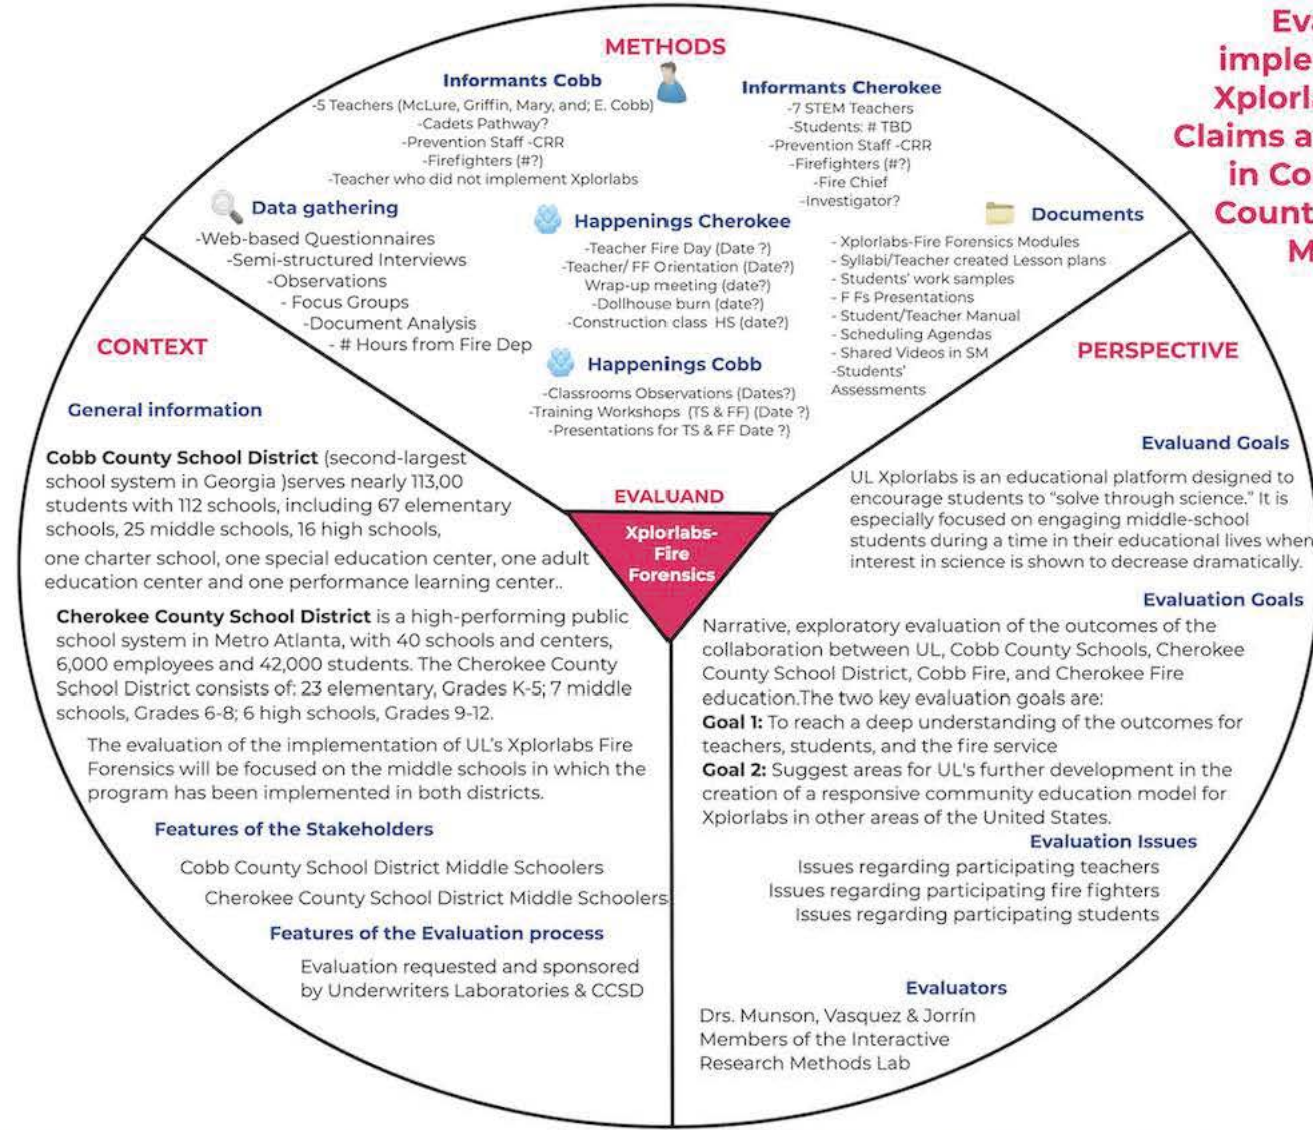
Eva
imple
Xplorl
Claims a
in Co
Count
M

METHODS

Informants Cobb
-5 Teachers (McLure, Griffin, Mary, and; E. Cobb)
-Cadets Pathway?
-Prevention Staff -CRR
-Firefighters (#?)
-Teacher who did not implement Xplorlabs

Informants Cherokee
-7 STEM Teachers
-Students: # TBD
-Prevention Staff -CRR
-Firefighters (#?)
-Fire Chief
-Investigator?

Data gathering
-Web-based Questionnaires
-Semi-structured Interviews
-Observations
- Focus Groups
-Document Analysis
- # Hours from Fire Dep

Happenings Cherokee
-Teacher Fire Day (Date ?)
-Teacher/ FF Orientation (Date?)
Wrap-up meeting (date?)
-Dollhouse burn (date?)
-Construction class HS (date?)

Happenings Cobb
-Classrooms Observations (Dates?)
-Training Workshops (TS & FF) (Date ?)
-Presentations for TS & FF Date ?)

Documents
- Xplorlabs-Fire Forensics Modules
- Syllabi/Teacher created Lesson plans
- Students' work samples
- F Fs Presentations
- Student/Teacher Manual
- Scheduling Agendas
- Shared Videos in SM
-Students' Assessments

CONTEXT

General information

Cobb County School District (second-largest school system in Georgia )serves nearly 113,00 students with 112 schools, including 67 elementary schools, 25 middle schools, 16 high schools,

one charter school, one special education center, one adult education center and one performance learning center..

Cherokee County School District is a high-performing public school system in Metro Atlanta, with 40 schools and centers, 6,000 employees and 42,000 students. The Cherokee County School District consists of: 23 elementary, Grades K-5; 7 middle schools, Grades 6-8; 6 high schools, Grades 9-12.

The evaluation of the implementation of UL's Xplorlabs Fire Forensics will be focused on the middle schools in which the program has been implemented in both districts.

Features of the Stakeholders

Cobb County School District Middle Schoolers
Cherokee County School District Middle Schoolers

Features of the Evaluation process

Evaluation requested and sponsored by Underwriters Laboratories & CCSD

EVALUAND
Xplorlabs-Fire Forensics

PERSPECTIVE

Evaluand Goals
UL Xplorlabs is an educational platform designed to encourage students to "solve through science." It is especially focused on engaging middle-school students during a time in their educational lives when interest in science is shown to decrease dramatically.

Evaluation Goals
Narrative, exploratory evaluation of the outcomes of the collaboration between UL, Cobb County Schools, Cherokee County School District, Cobb Fire, and Cherokee Fire education.The two key evaluation goals are:
Goal 1: To reach a deep understanding of the outcomes for teachers, students, and the fire service
Goal 2: Suggest areas for UL's further development in the creation of a responsive community education model for Xplorlabs in other areas of the United States.

Evaluation Issues
Issues regarding participating teachers
Issues regarding participating fire fighters
Issues regarding participating students

Evaluators
Drs. Munson, Vasquez & Jorrín
Members of the Interactive Research Methods Lab